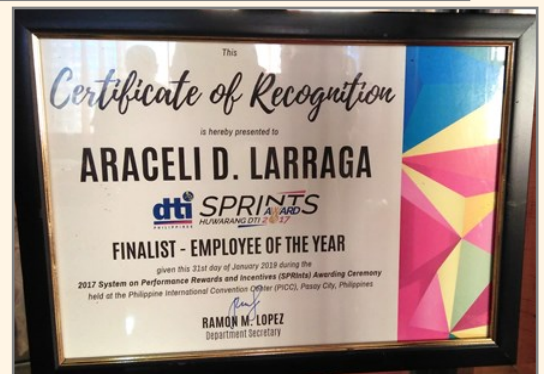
This

Certificate of Recognition

is hereby presented to

ARACELI D. LARRAGA

dti PHILIPPINES SPRINTS AWARD HUWARANG DTI 2017

FINALIST - EMPLOYEE OF THE YEAR

given this 31st day of January 2019 during the 2017 System on Performance Rewards and Incentives (SPRInts) Awarding Ceremony held at the Philippine International Convention Center (PICC), Pasay City, Philippines

RAMON M. LOPEZ
Department Secretary